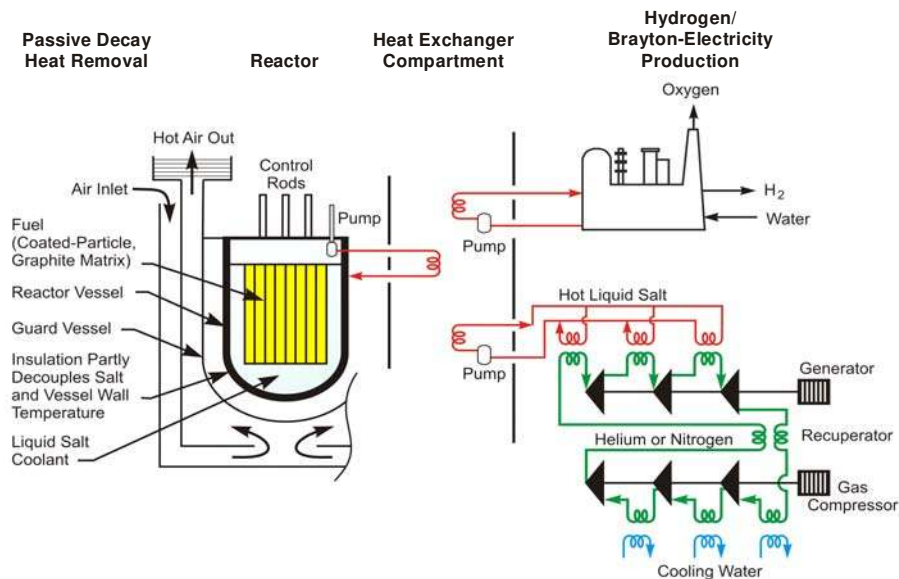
Passive Decay Heat Removal

Reactor

Heat Exchanger Compartment

Hydrogen/ Brayton-Electricity Production

Oxygen

Hot Air Out

Control Rods

Air Inlet

Pump

$H_2$

Water

Fuel (Coated-Particle, Graphite Matrix)

Pump

Reactor Vessel

Hot Liquid Salt

Guard Vessel

Insulation Partly Decouples Salt and Vessel Wall Temperature

Pump

Generator

Liquid Salt Coolant

Helium or Nitrogen

Recuperator

Gas Compressor

Cooling Water